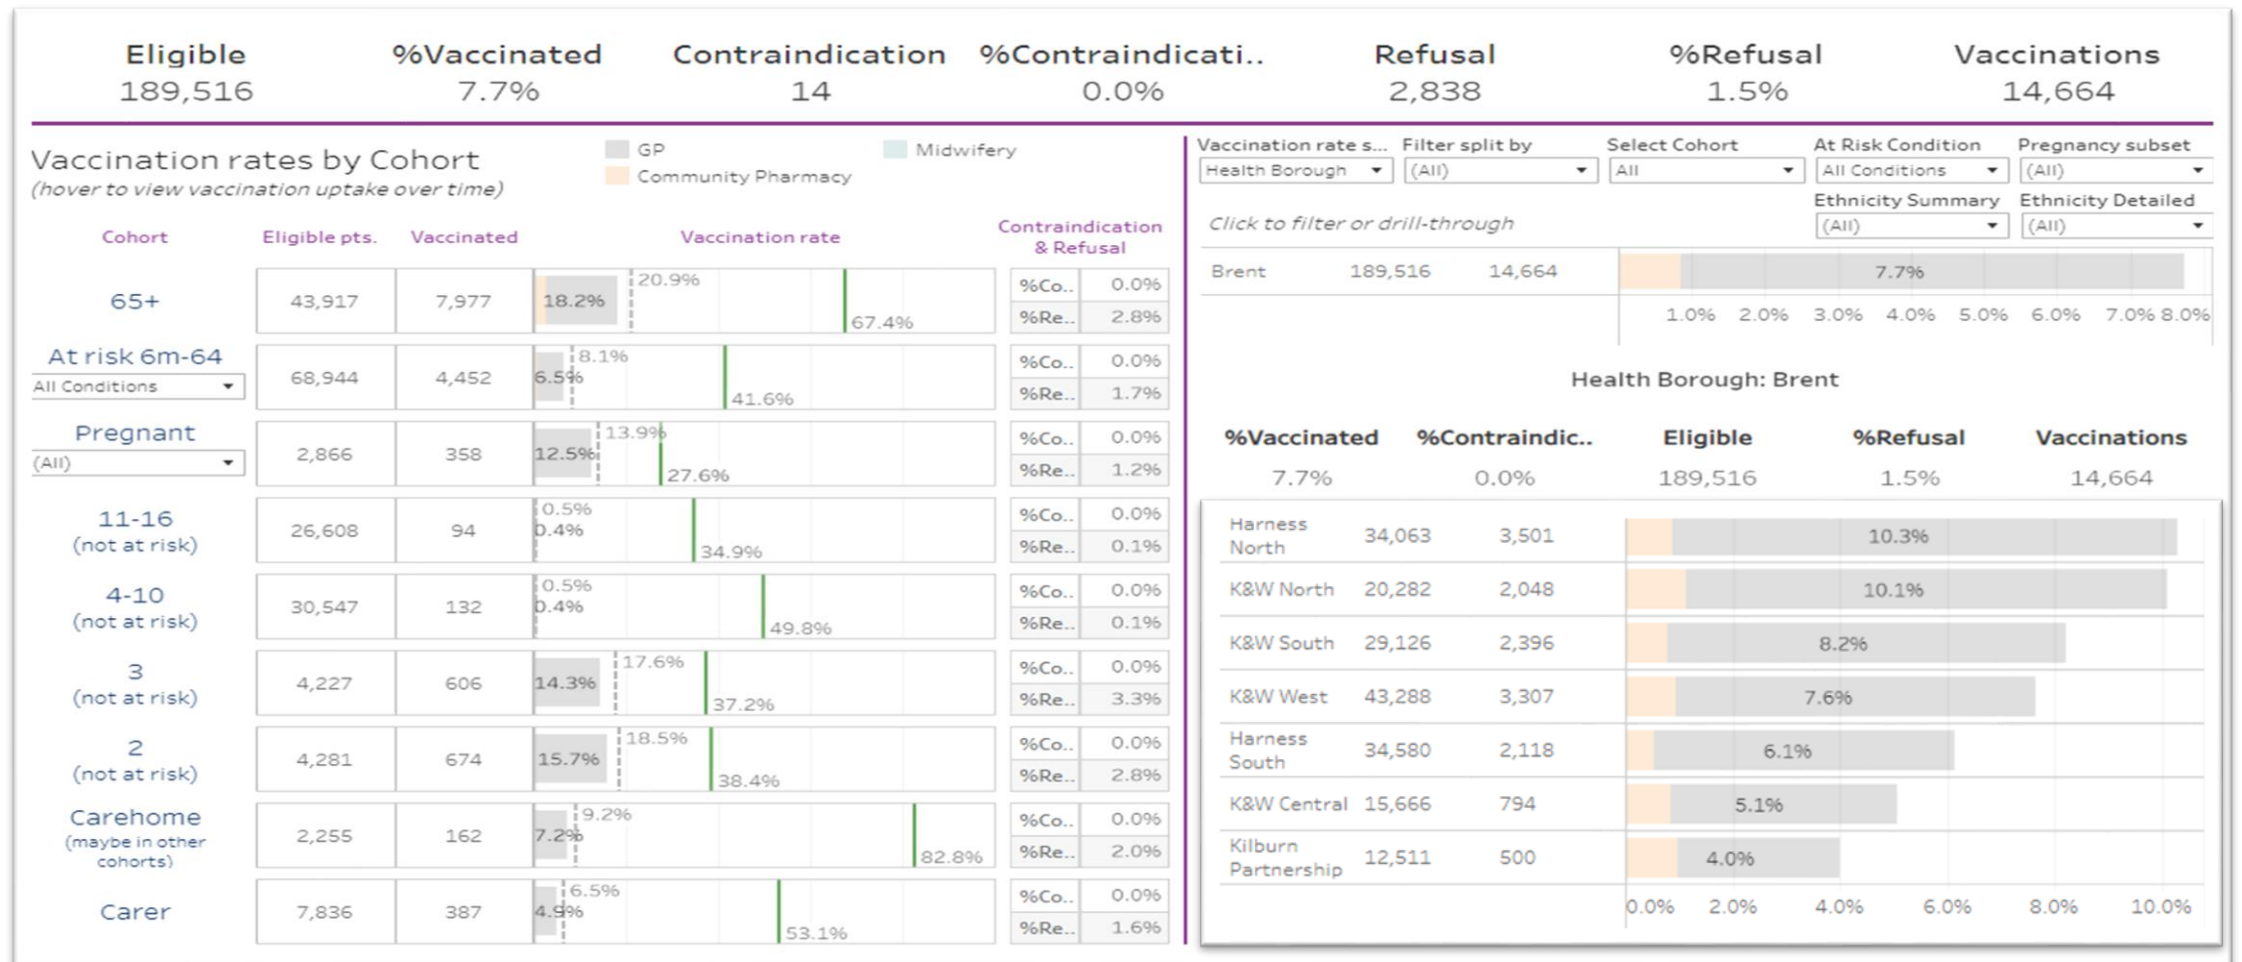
| Eligible | %Vaccinated | Contraindication | %Contraindicati.. | Refusal | %Refusal | Vaccinations |
|---|---|---|---|---|---|---|
| 189,516 | 7.7% | 14 | 0.0% | 2,838 | 1.5% | 14,664 |

Vaccination rates by Cohort
(hover to view vaccination uptake over time)

GP
Community Pharmacy
Midwifery

| Cohort | Eligible pts. | Vaccinated | Vaccination rate | Contraindication & Refusal | |
|---|---|---|---|---|---|
| 65+ | 43,917 | 7,977 | 18.2% 20.9% 67.4% | %Co.. 0.0% | %Re.. 2.8% |
| At risk 6m-64 All Conditions | 68,944 | 4,452 | 6.5% 8.1% 41.6% | %Co.. 0.0% | %Re.. 1.7% |
| Pregnant (All) | 2,866 | 358 | 12.5% 13.9% 27.6% | %Co.. 0.0% | %Re.. 1.2% |
| 11-16 (not at risk) | 26,608 | 94 | 0.5% 0.4% 34.9% | %Co.. 0.0% | %Re.. 0.1% |
| 4-10 (not at risk) | 30,547 | 132 | 0.5% 0.4% 49.8% | %Co.. 0.0% | %Re.. 0.1% |
| 3 (not at risk) | 4,227 | 606 | 14.3% 17.6% 37.2% | %Co.. 0.0% | %Re.. 3.3% |
| 2 (not at risk) | 4,281 | 674 | 15.7% 18.5% 38.4% | %Co.. 0.0% | %Re.. 2.8% |
| Carehome (maybe in other cohorts) | 2,255 | 162 | 7.2% 9.2% 82.8% | %Co.. 0.0% | %Re.. 2.0% |
| Carer | 7,836 | 387 | 4.9% 6.5% 53.1% | %Co.. 0.0% | %Re.. 1.6% |

Vaccination rate s... Health Borough
Filter split by (All)
Select Cohort All
At Risk Condition All Conditions
Pregnancy subset (All)
Ethnicity Summary (All)
Ethnicity Detailed (All)

Click to filter or drill-through

Brent 189,516 14,664 7.7%
1.0% 2.0% 3.0% 4.0% 5.0% 6.0% 7.0% 8.0%

Health Borough: Brent

| %Vaccinated | %Contraindic.. | Eligible | %Refusal | Vaccinations |
|---|---|---|---|---|
| 7.7% | 0.0% | 189,516 | 1.5% | 14,664 |

| | | | |
|---|---|---|---|
| Harness North | 34,063 | 3,501 | 10.3% |
| K&W North | 20,282 | 2,048 | 10.1% |
| K&W South | 29,126 | 2,396 | 8.2% |
| K&W West | 43,288 | 3,307 | 7.6% |
| Harness South | 34,580 | 2,118 | 6.1% |
| K&W Central | 15,666 | 794 | 5.1% |
| Kilburn Partnership | 12,511 | 500 | 4.0% |

0.0% 2.0% 4.0% 6.0% 8.0% 10.0%